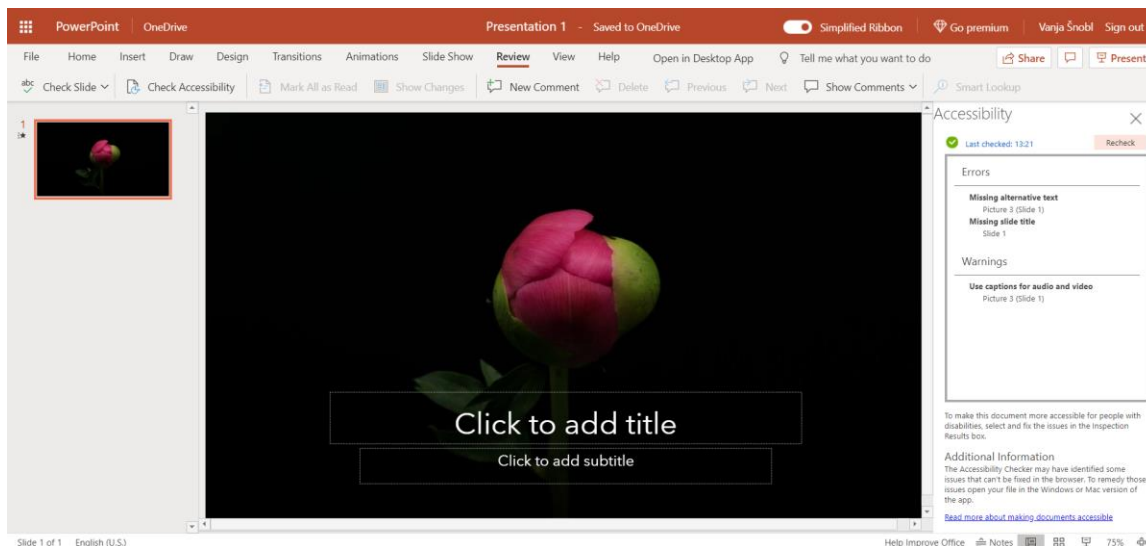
PowerPoint OneDrive Presentation 1 - Saved to OneDrive Simplified Ribbon Go premium Vanja Šnobl Sign out

File Home Insert Draw Design Transitions Animations Slide Show Review View Help Open in Desktop App Tell me what you want to do Share Present

Check Slide Check Accessibility Mark All as Read Show Changes New Comment Delete Previous Next Show Comments Smart Lookup

1

Click to add title

Click to add subtitle

Accessibility

Last checked: 13:21 Recheck

Errors

Missing alternative text
Picture 3 (Slide 1)
Missing slide title
Slide 1

Warnings

Use captions for audio and video
Picture 3 (Slide 1)

To make this document more accessible for people with disabilities, select and fix the issues in the Inspection Results box.

Additional Information

The Accessibility Checker may have identified some issues that can't be fixed in the browser. To remedy those issues open your file in the Windows or Mac version of the app.

Read more about making documents accessible

Slide 1 of 1 English (U.S.) Help Improve Office Notes 75%